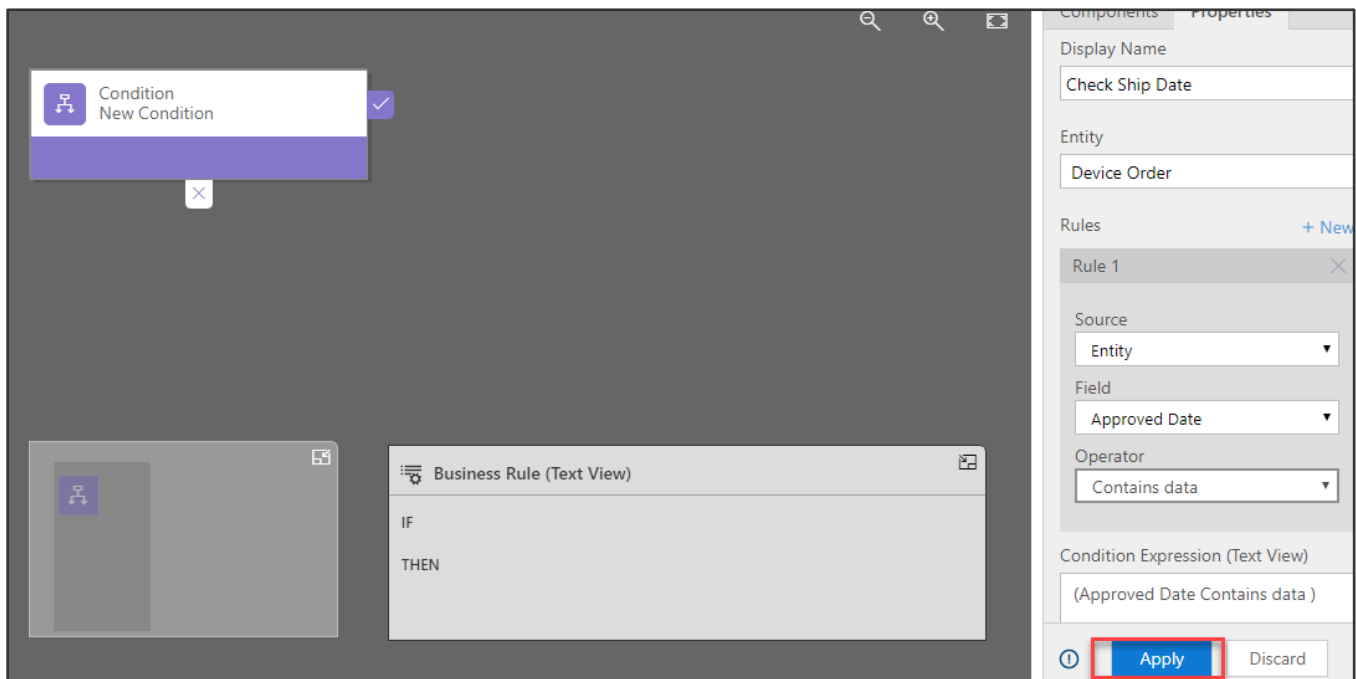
Condition
New Condition

Components Properties

Display Name
Check Ship Date

Entity
Device Order

Rules + New

Rule 1

Source
Entity

Field
Approved Date

Operator
Contains data

Condition Expression (Text View)
(Approved Date Contains data )

Apply Discard

Business Rule (Text View)
IF
THEN